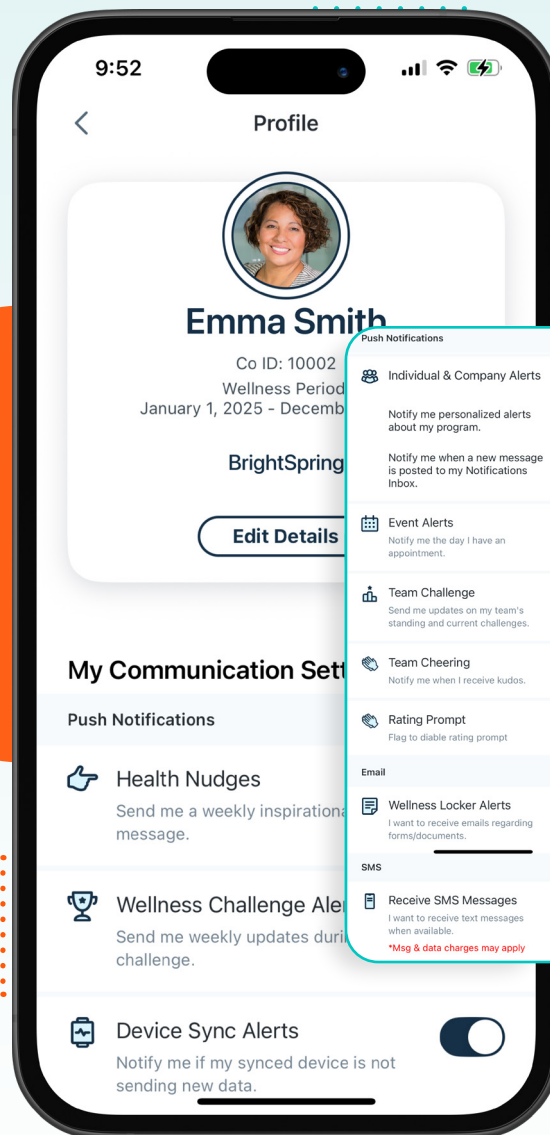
9:52

Profile

Emma Smith

Co ID: 10002

Wellness Period

January 1, 2025 - Decemb

BrightSpring

Edit Details

My Communication Sett

Push Notifications

Health Nudges

Send me a weekly inspirationa message.

Wellness Challenge Ale

Send me weekly updates duri challenge.

Device Sync Alerts

Notify me if my synced device is not sending new data.

Push Notifications

Individual & Company Alerts

Notify me personalized alerts about my program.

Notify me when a new message is posted to my Notifications Inbox.

Event Alerts

Notify me the day I have an appointment.

Team Challenge

Send me updates on my team's standing and current challenges.

Team Cheering

Notify me when I receive kudos.

Rating Prompt

Flag to diable rating prompt

Email

Wellness Locker Alerts

I want to receive emails regarding forms/documents.

SMS

Receive SMS Messages

I want to receive text messages when available.

*Msg & data charges may apply